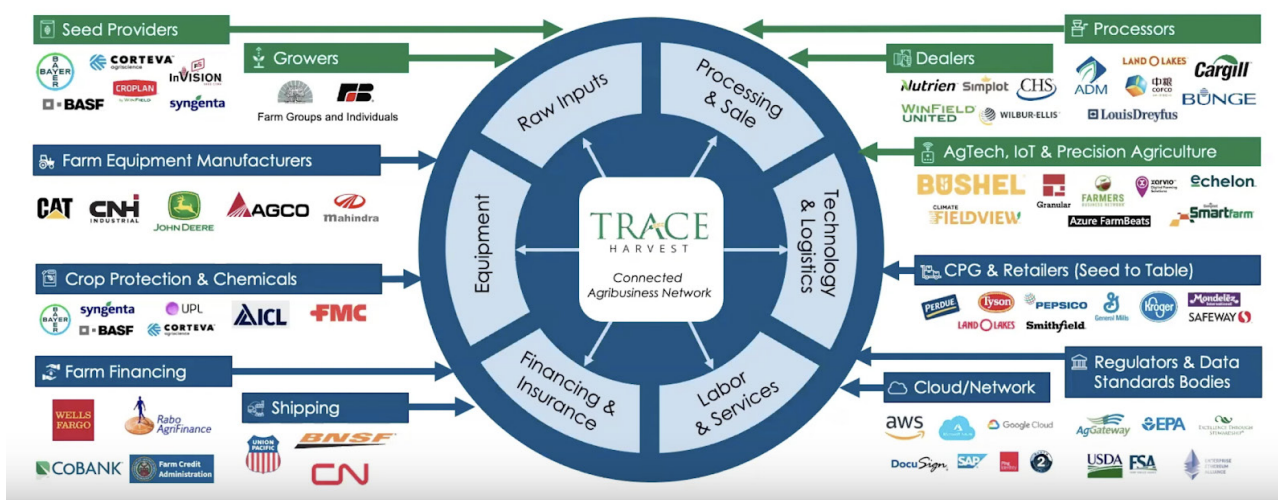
Seed Providers
BAYER CORTEVA agriscience InVISION CROPLAN by WinField BASF syngenta

Growers
Farm Groups and Individuals

Farm Equipment Manufacturers
CAT CNH INDUSTRIAL JOHN DEERE AGCO Mahindra

Crop Protection & Chemicals
BAYER syngenta UPL BASF CORTEVA agriscience ICL FMC

Farm Financing
WELLS FARGO Rabo AgriFinance COBANK Farm Credit Administration

Shipping
UNION PACIFIC BNSF CN

Raw Inputs
Processing & Sale
Technology & Logistics
Labor & Services
Financing & Insurance
Equipment

TRACE HARVEST
Connected Agribusiness Network

Processors
ADM LAND O LAKES COFCO Cargill BUNGE LouisDreyfus

Dealers
Nutrien Simplot CHS WINFIELD UNITED WILBUR-ELLIS

AgTech, IoT & Precision Agriculture
BUSHEL Granular FARMERS BUSINESS NETWORK zorvio echelon CLIMATE FIELDVIEW Azure FarmBeats Smartfarm

CPG & Retailers (Seed to Table)
PERDUE Tyson PEPSICO General Mills Kroger Mondelez SAFEWAY LAND O LAKES Smithfield

Regulators & Data Standards Bodies
AgGateway EPA USDA FSA

Cloud/Network
aws Google Cloud DocuSign SAP